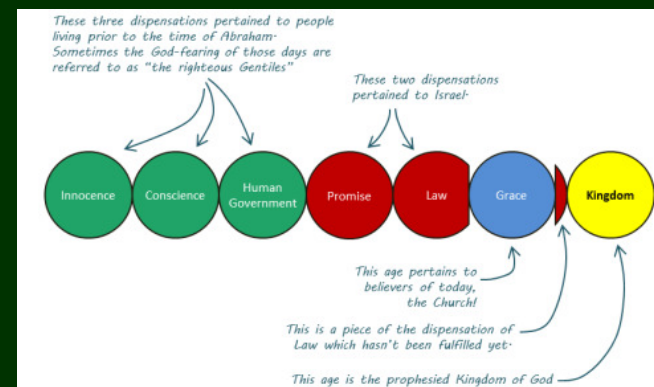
These three dispensations pertained to people living prior to the time of Abraham. Sometimes the God-fearing of those days are referred to as "the righteous Gentiles"

These two dispensations pertained to Israel.

Innocence

Conscience

Human Government

Promise

Law

Grace

Kingdom

This age pertains to believers of today, the Church!

This is a piece of the dispensation of Law which hasn't been fulfilled yet.

This age is the prophesied Kingdom of God